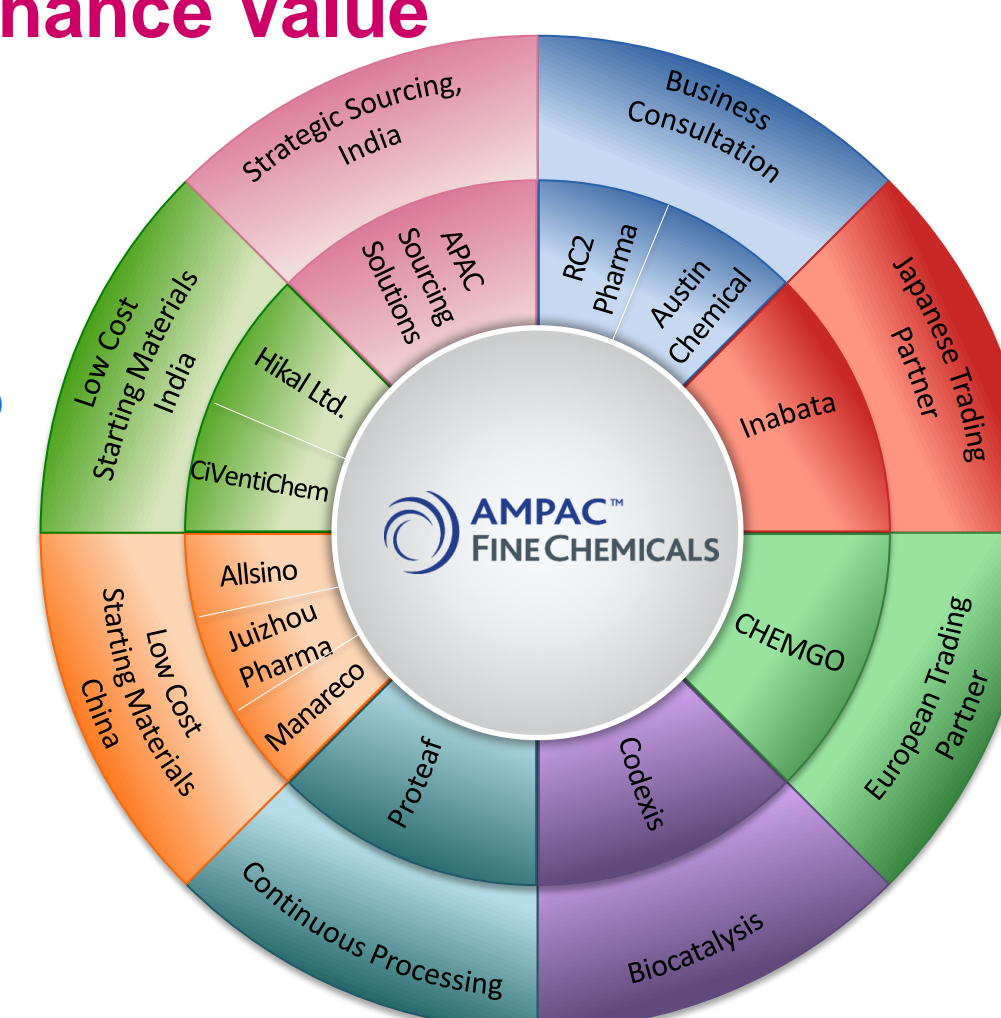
nance Value

Strategic Sourcing, India

Business Consultation

Japanese Trading Partner

European Trading Partner

Biocatalysis

Continuous Processing

Low Cost Starting Materials China

Low Cost Starting Materials India

APAC Sourcing Solutions

RC2 Pharma

Austin Chemical

Inabata

CHEMGO

Codexis

Proteaf

Allsino

Juizhou Pharma

Manareco

Hikal Ltd.

CiVentiChem

AMPAC™ FINE CHEMICALS